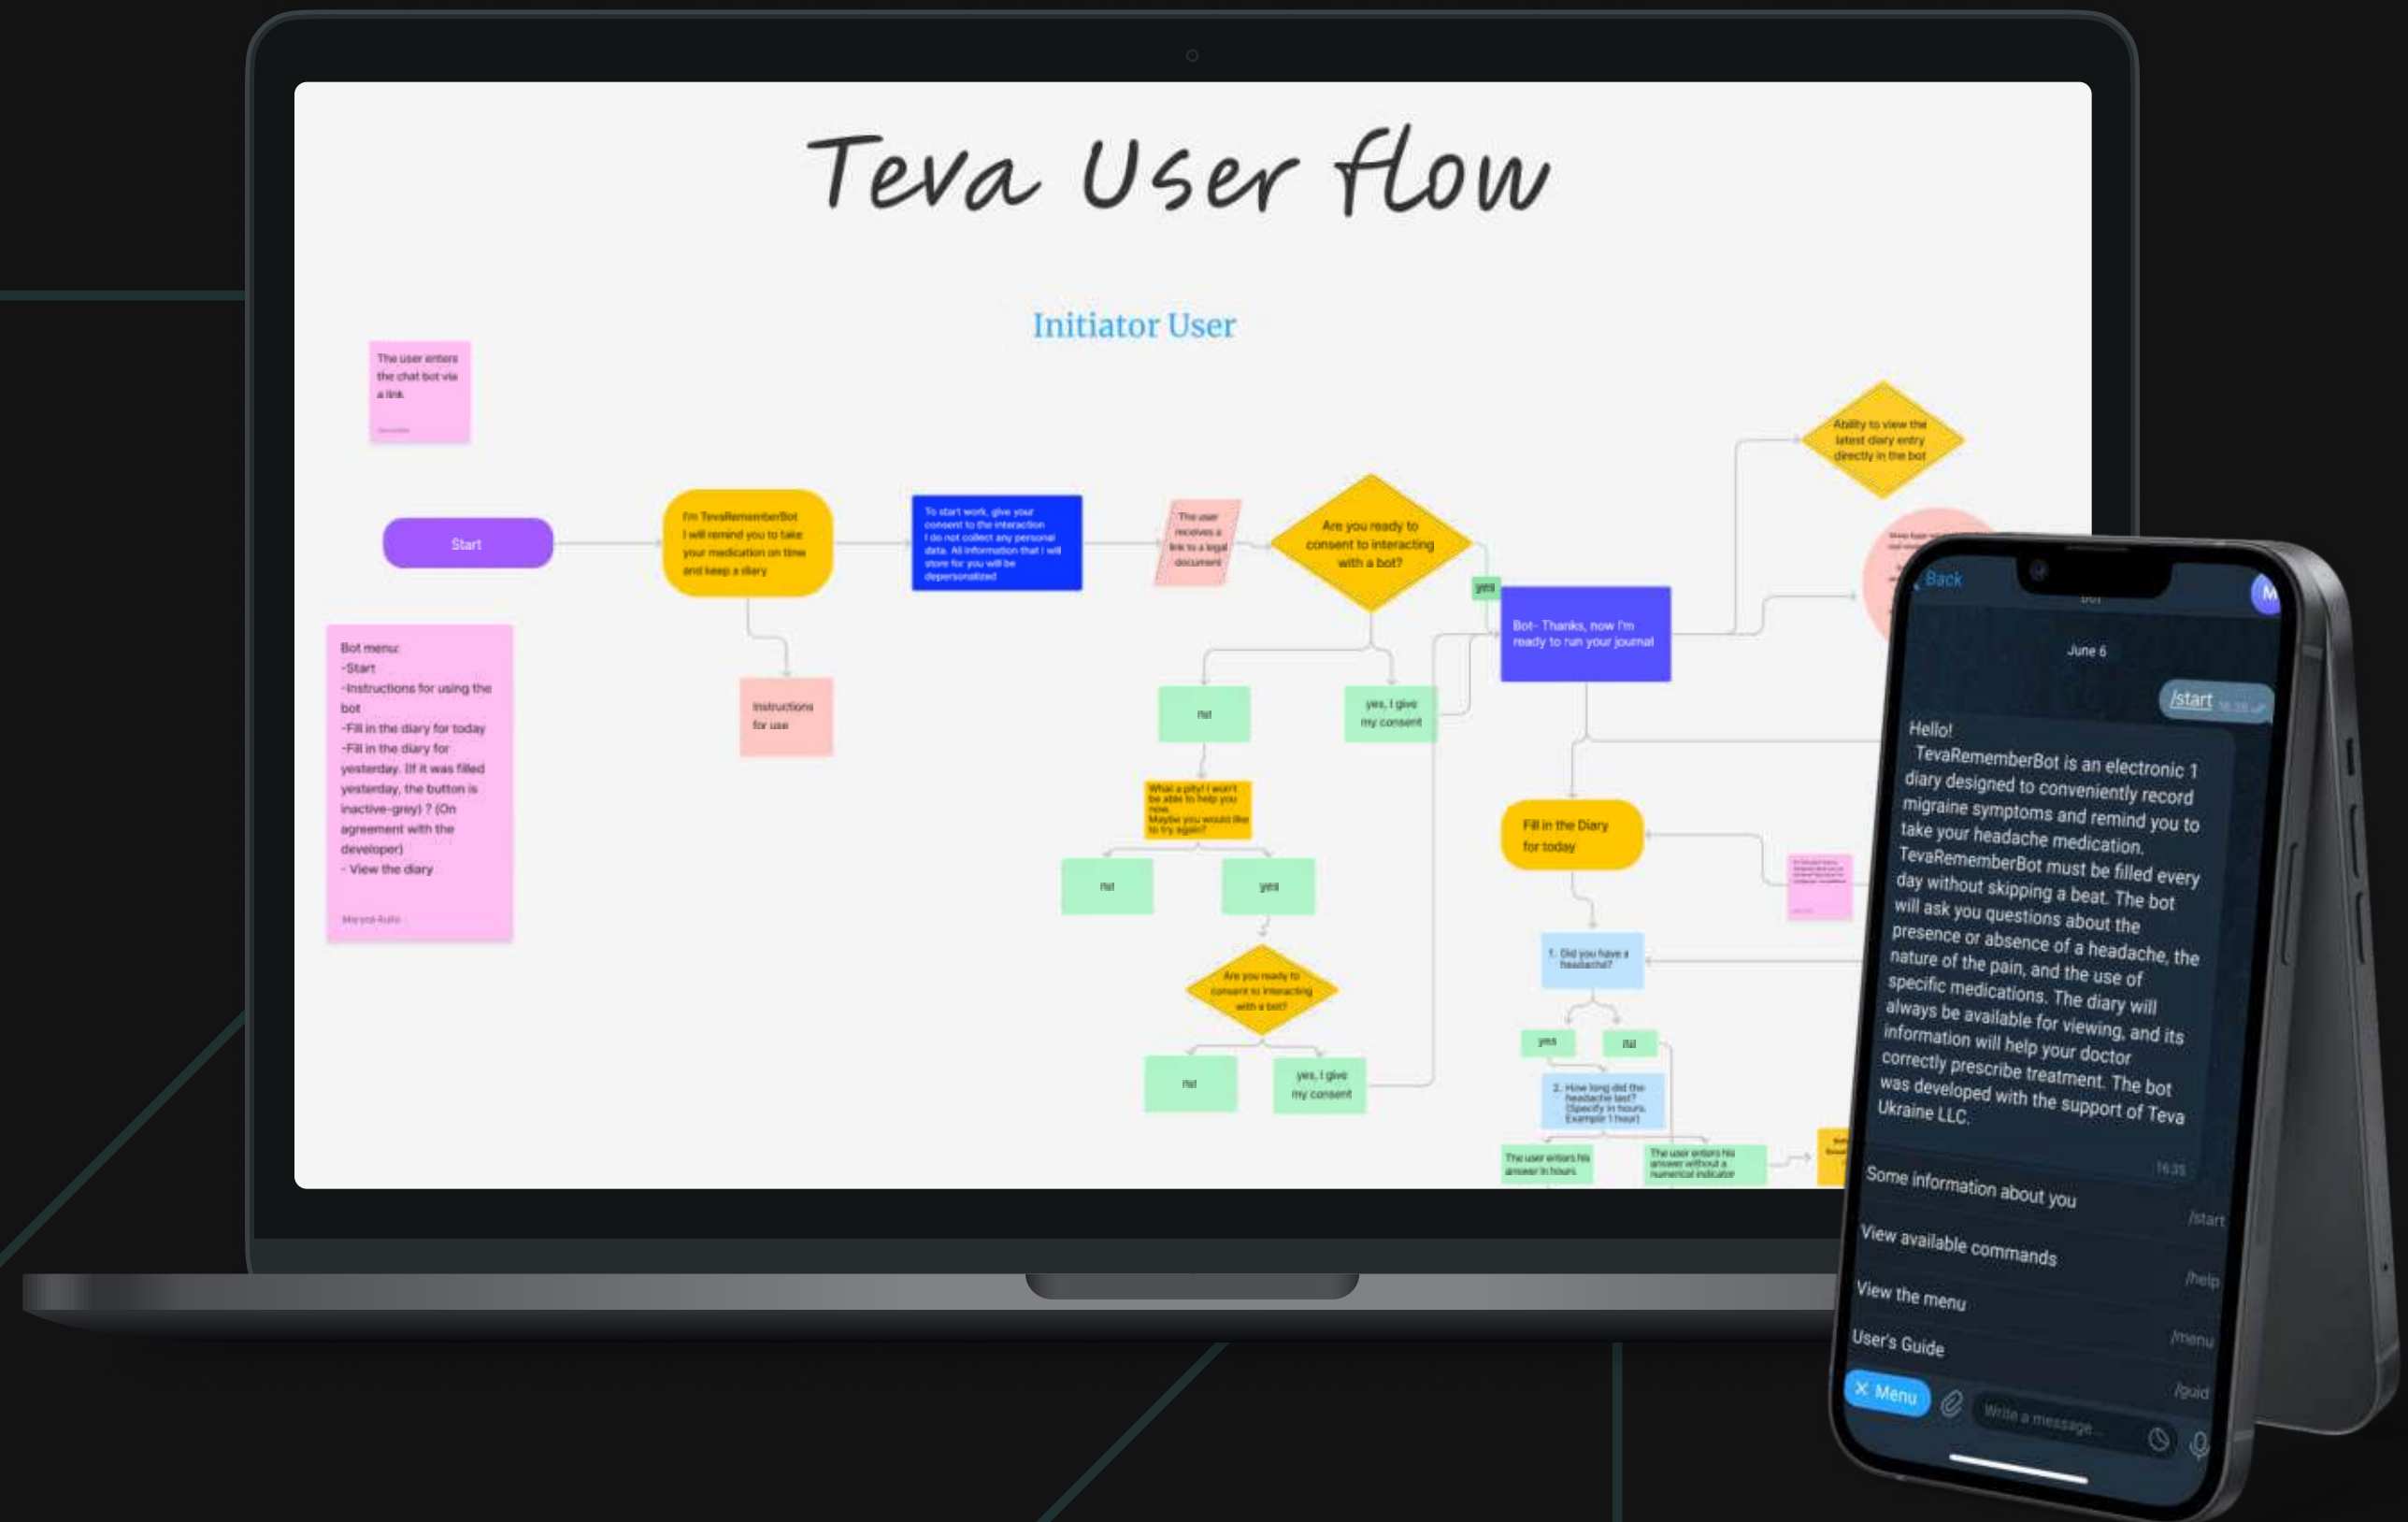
Teva User flow

Initiator User

The user enters the chat bot via a link

Start

I'm TevaRememberBot I will remind you to take your medication on time and keep a diary

To start work, give your consent to the interaction I do not collect any personal data. All information that I will store for you will be depersonalized

The user receives a link to a legal document

Are you ready to consent to interacting with a bot?

yes

Bot- Thanks, now I'm ready to run your journal

Ability to view the latest diary entry directly in the bot

Bot menu:
-Start
-Instructions for using the bot
-Fill in the diary for today
-Fill in the diary for yesterday. (If it was filled yesterday, the button is inactive-grey) ? (On agreement with the developer)
- View the diary

Instructions for use

no

yes, I give my consent

What a pity! I won't be able to help you now. Maybe you would like to try again?

no

yes

Are you ready to consent to interacting with a bot?

no

yes, I give my consent

Fill in the Diary for today

1. Did you have a headache?

yes

no

2. How long did the headache last? (Specify in hours. Example 1 hour)

The user enters his answer in hours.

The user enters his answer without a numerical indicator

Back

June 6

/start

Hello!
TevaRememberBot is an electronic diary designed to conveniently record migraine symptoms and remind you to take your headache medication. TevaRememberBot must be filled every day without skipping a beat. The bot will ask you questions about the presence or absence of a headache, the nature of the pain, and the use of specific medications. The diary will always be available for viewing, and its information will help your doctor correctly prescribe treatment. The bot was developed with the support of Teva Ukraine LLC.

16:35

Some information about you /start
View available commands /help
View the menu /menu
User's Guide /guid

Menu
Write a message...